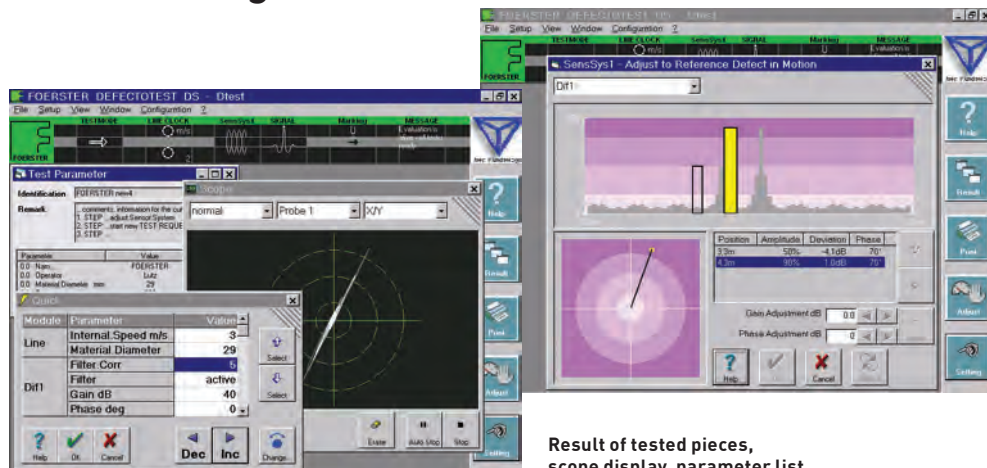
FOERSTER DEFECTOTEST DS - Dtest

File Setup View Window Configuration ?

TESTMODE LINE CLOCK SensSys1 SIGNAL Marking MESSAGE

0 m/s

Evaluation is

FOERSTER

Test Parameter

Identification FOERSTER new4

Remark ... comments, information for the cur 1. STEP ... adjust Sensor System 2. STEP ... start new TEST REQUE 3. STEP ...

| Parameter | Value |
|---|---|
| 0.0 Name | FOERSTER |
| 0.0 Operator | Lutz |
| 0.0 Material Diameter mm | 29 |

Scope

normal

Probe 1

X/Y

Quick

| Module | Parameter | Value |
|---|---|---|
| Line | Internal Speed m/s | 3 |
| | Material Diameter | 29 |
| Dif1 | Filter Corr | 5 |
| | Filter | active |
| | Gain dB | 40 |
| | Phase deg | 0 |

Select

Select

Help OK Cancel

Dec Inc

Change

Erase Auto Stop Stop

Help

Result

Print

Adjust

Setting

FOERSTER DEFECTOTEST DS - Dtest

File Setup View Window Configuration ?

TESTMODE LINE CLOCK SensSys1 SIGNAL Marking MESSAGE

0 m/s

Evaluation is

SensSys1 - Adjust to Reference Defect in Motion

Dif1

| Position | Amplitude | Deviation | Phase |
|---|---|---|---|
| 3.3m | 58% | -4.1dB | 70° |
| 4.3m | 90% | 1.0dB | 70° |

Gain Adjustment dB 0.0

Phase Adjustment dB 0

Help Cancel

Help

Result

Print

Adjust

Setting

Result of tested pieces, scope display, parameter list